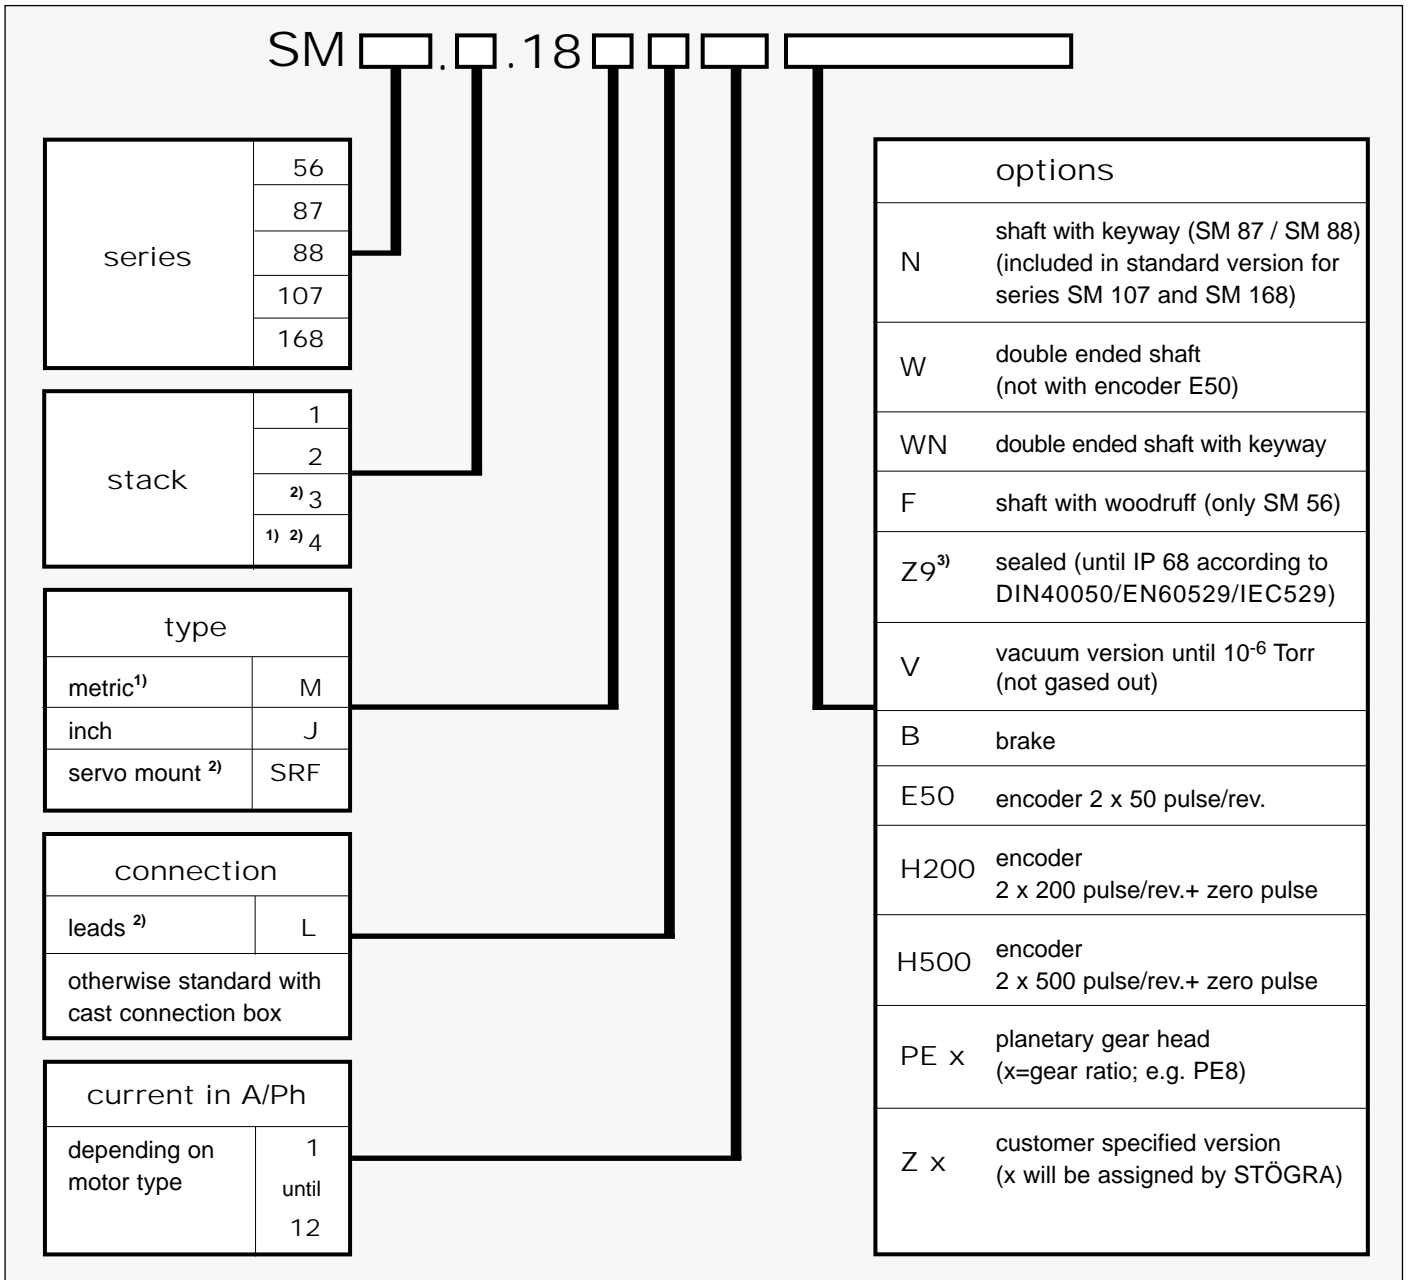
SM ☐.☐.18☐☐☐☐

| series | |
|---|---|
| | 56 |
| | 87 |
| | 88 |
| | 107 |
| | 168 |

| stack | |
|---|---|
| | 1 |
| | 2 |
| | $^{2)}$ 3 |
| | $^{1)\ 2)}$ 4 |

| type | |
|---|---|
| metric$^{1)}$ | M |
| inch | J |
| servo mount $^{2)}$ | SRF |

| connection | |
|---|---|
| leads $^{2)}$ | L |
| otherwise standard with cast connection box | |

| current in A/Ph | |
|---|---|
| depending on motor type | 1 until 12 |

| options | |
|---|---|
| N | shaft with keyway (SM 87 / SM 88) (included in standard version for series SM 107 and SM 168) |
| W | double ended shaft (not with encoder E50) |
| WN | double ended shaft with keyway |
| F | shaft with woodruff (only SM 56) |
| Z9$^{3)}$ | sealed (until IP 68 according to DIN40050/EN60529/IEC529) |
| V | vacuum version until $10^{-6}$ Torr (not gased out) |
| B | brake |
| E50 | encoder 2 x 50 pulse/rev. |
| H200 | encoder 2 x 200 pulse/rev.+ zero pulse |
| H500 | encoder 2 x 500 pulse/rev.+ zero pulse |
| PE x | planetary gear head (x=gear ratio; e.g. PE8) |
| Z x | customer specified version (x will be assigned by STÖGRA) |